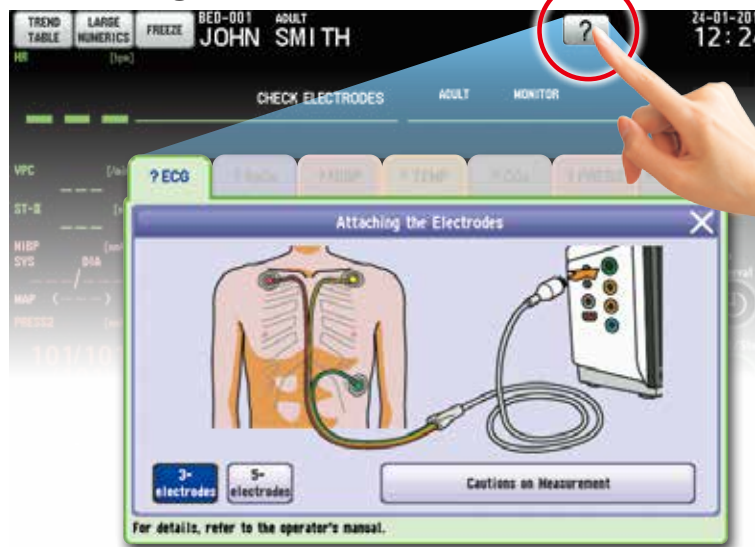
TREND TABLE
LARGE NUMERICS
FREEZE
BED-001
ADULT
JOHN SMITH
?
24-01-20
12:2
HR
[bpm]
CHECK ELECTRODES
ADULT
MONITOR
VPC
ST-II
NIBP
SYS
DIA
MAP
PRESS2
101/10
? ECG
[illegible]
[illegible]
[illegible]
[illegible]
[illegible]
Attaching the Electrodes
3-electrodes
5-electrodes
Cautions on Measurement
For details, refer to the operator's manual.